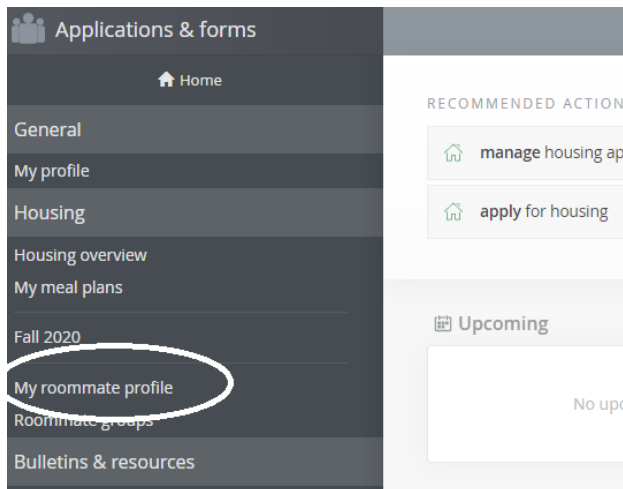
Applications & forms

Home

General

My profile

Housing

Housing overview

My meal plans

Fall 2020

My roommate profile

Roommate groups

Bulletins & resources

RECOMMENDED ACTION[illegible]

**manage** housing ap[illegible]

**apply** for housing

Upcoming

No upc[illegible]